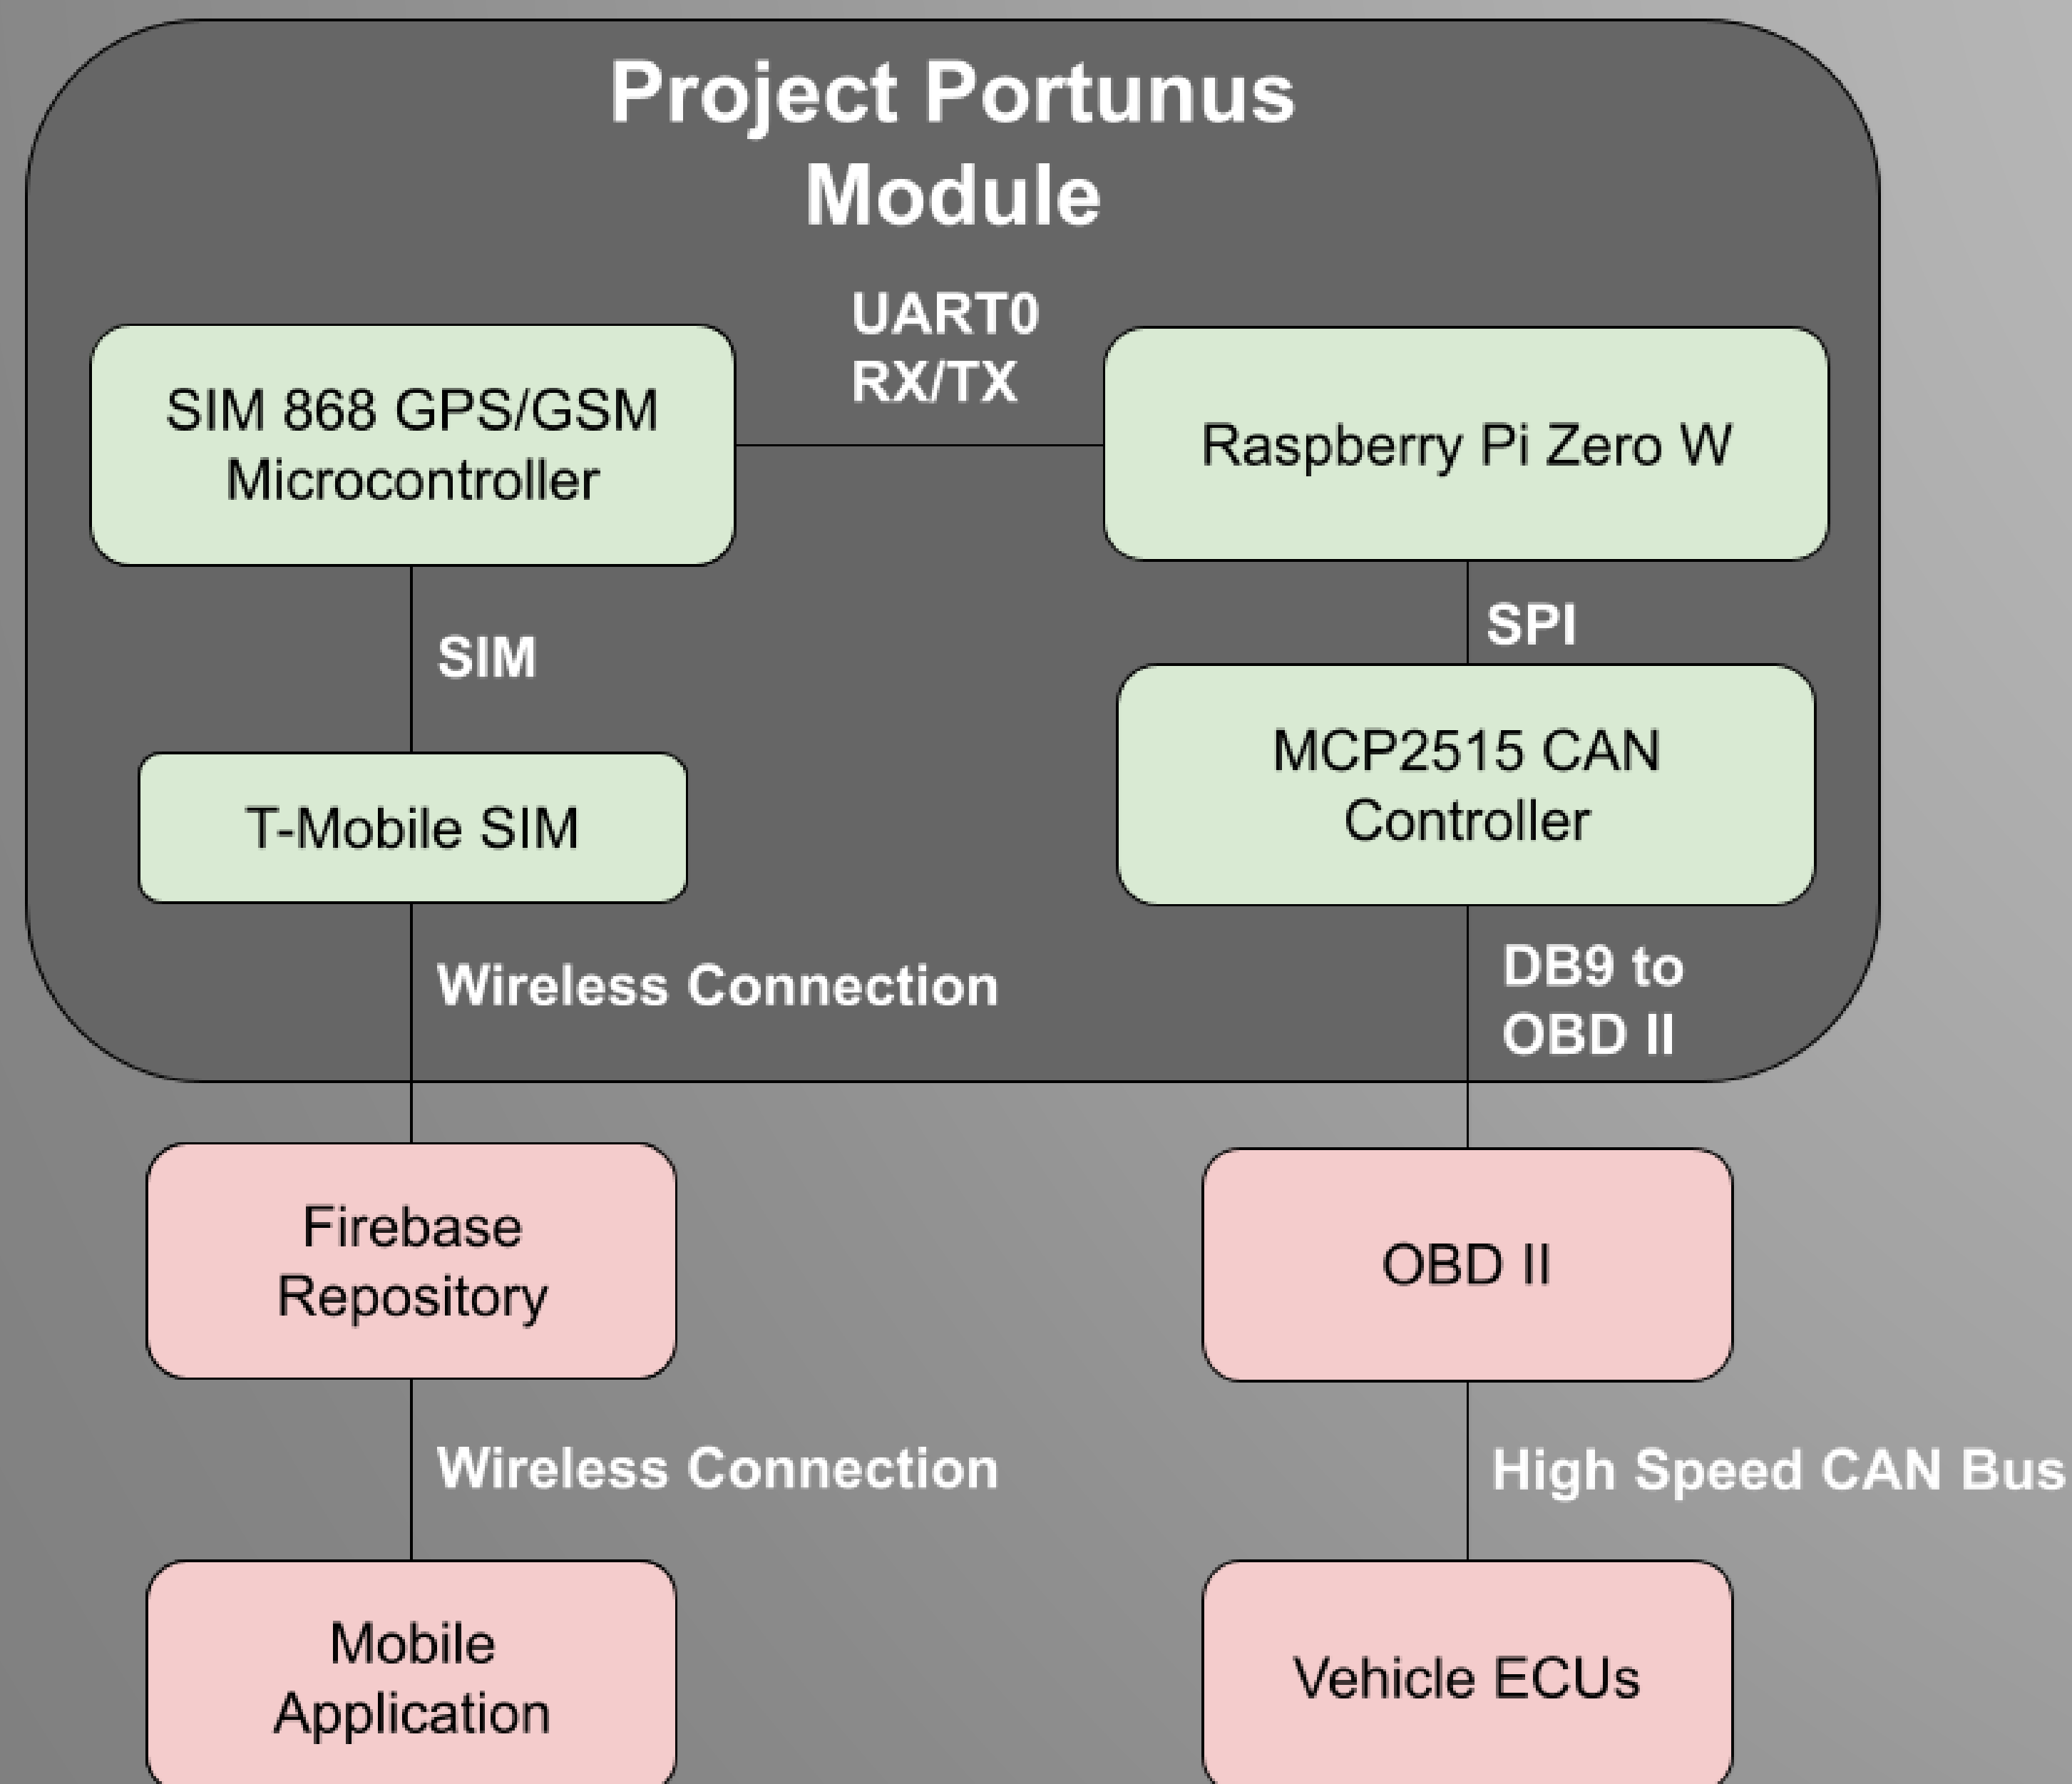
Project Portunus Module

SIM 868 GPS/GSM Microcontroller

UART0 RX/TX

Raspberry Pi Zero W

SIM

SPI

T-Mobile SIM

MCP2515 CAN Controller

Wireless Connection

DB9 to OBD II

Firebase Repository

OBD II

Wireless Connection

High Speed CAN Bus

Mobile Application

Vehicle ECUs